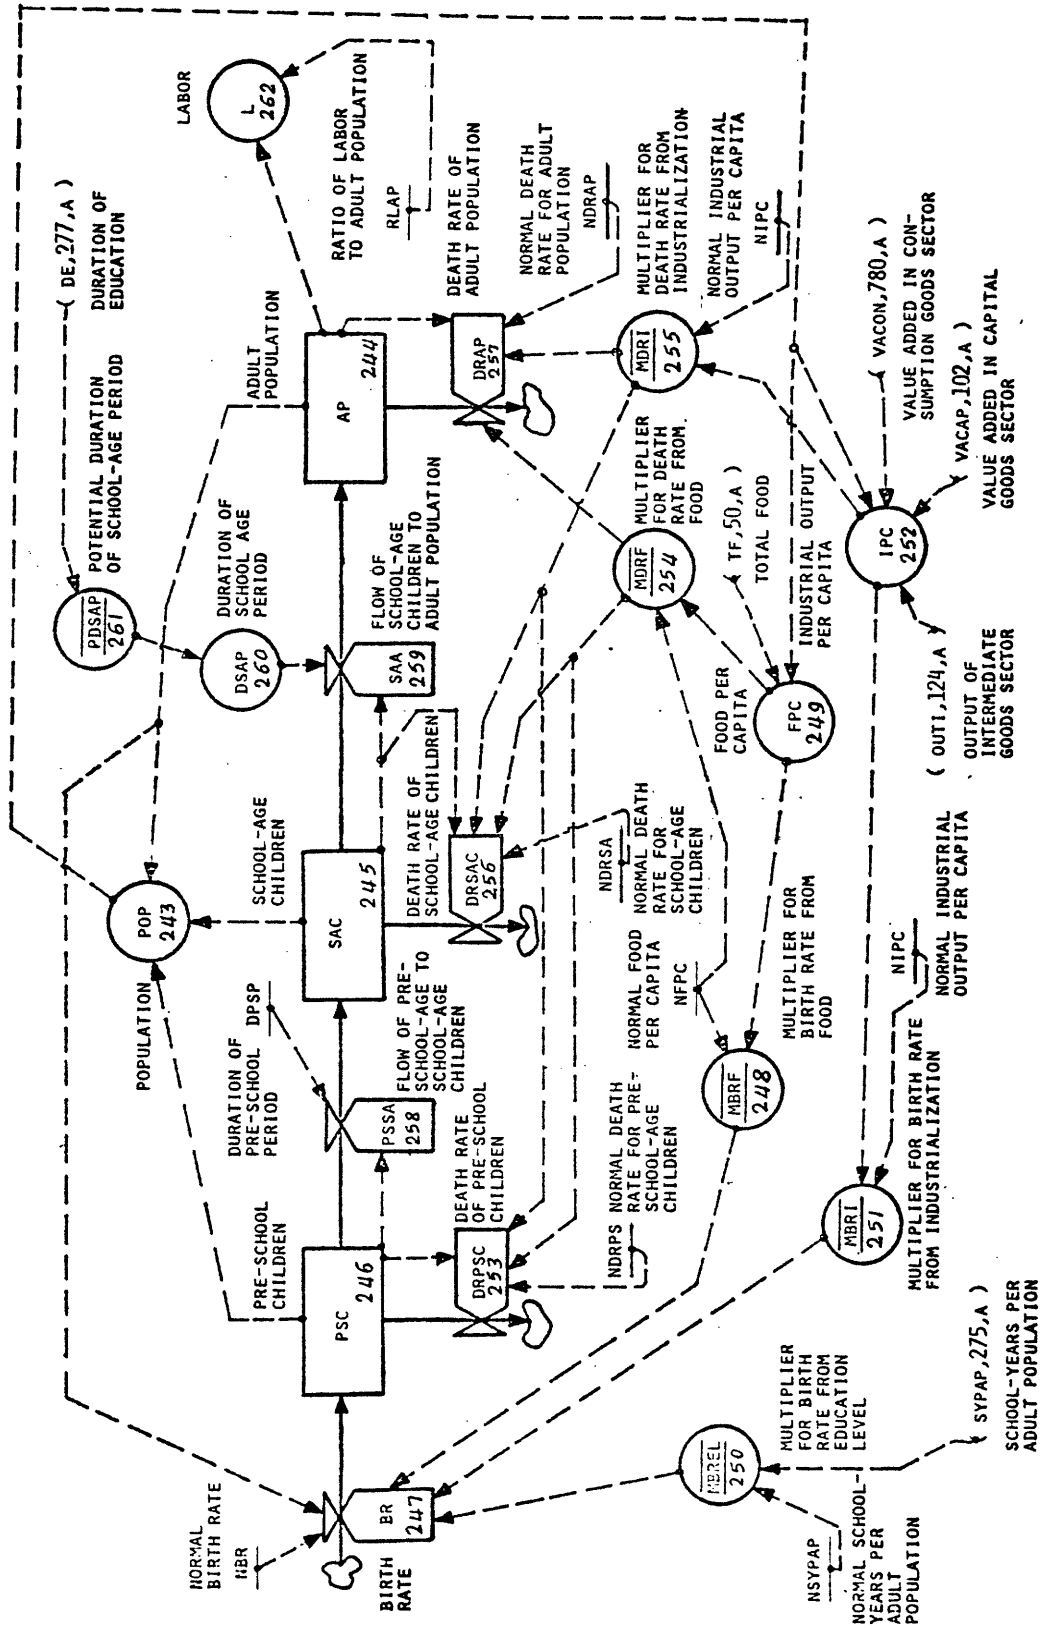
NORMAL BIRTH RATE
NBR
BIRTH RATE
BR 247
PSC 246
PRE-SCHOOL CHILDREN
DEATH RATE OF PRE-SCHOOL CHILDREN
DRPSC 253
NDRPS NORMAL DEATH RATE FOR PRE-SCHOOL-AGE CHILDREN
POPULATION
POP 243
DURATION OF PRE-SCHOOL PERIOD
DPSP
PSSA 258
FLOW OF PRE-SCHOOL-AGE TO SCHOOL-AGE CHILDREN
SAC 245
SCHOOL-AGE CHILDREN
DEATH RATE OF SCHOOL-AGE CHILDREN
DRSAC 256
NDRSA
NORMAL DEATH RATE FOR SCHOOL-AGE CHILDREN
NFPC
NORMAL FOOD PER CAPITA
MBRF 248
MULTIPLIER FOR BIRTH RATE FROM FOOD
PDSAP 261
POTENTIAL DURATION OF SCHOOL-AGE PERIOD
DSAP 260
DURATION OF SCHOOL AGE PERIOD
SAA 259
FLOW OF SCHOOL-AGE CHILDREN TO ADULT POPULATION
FPC 249
FOOD PER CAPITA
MDRF 254
MULTIPLIER FOR DEATH RATE FROM FOOD
TF,50,A
TOTAL FOOD
INDUSTRIAL OUTPUT PER CAPITA
AP 244
ADULT POPULATION
DE,277,A
DURATION OF EDUCATION
DRAP 257
DEATH RATE OF ADULT POPULATION
RATIO OF LABOR TO ADULT POPULATION
RLAP
NORMAL DEATH RATE FOR ADULT POPULATION
NDRAP
L 262
LABOR
MDRI 255
MULTIPLIER FOR DEATH RATE FROM INDUSTRIALIZATION
NORMAL INDUSTRIAL OUTPUT PER CAPITA
NIPC
IPC 252
VACON,780,A
VALUE ADDED IN CONSUMPTION GOODS SECTOR
VACAP,102,A
VALUE ADDED IN CAPITAL GOODS SECTOR
OUTI,124,A
OUTPUT OF INTERMEDIATE GOODS SECTOR
NIPC
NORMAL INDUSTRIAL OUTPUT PER CAPITA
MBRI 251
MULTIPLIER FOR BIRTH RATE FROM INDUSTRIALIZATION
MBREL 250
MULTIPLIER FOR BIRTH RATE FROM EDUCATION LEVEL
NSYPAP
NORMAL SCHOOL-YEARS PER ADULT POPULATION
SYPAP,275,A
SCHOOL-YEARS PER ADULT POPULATION